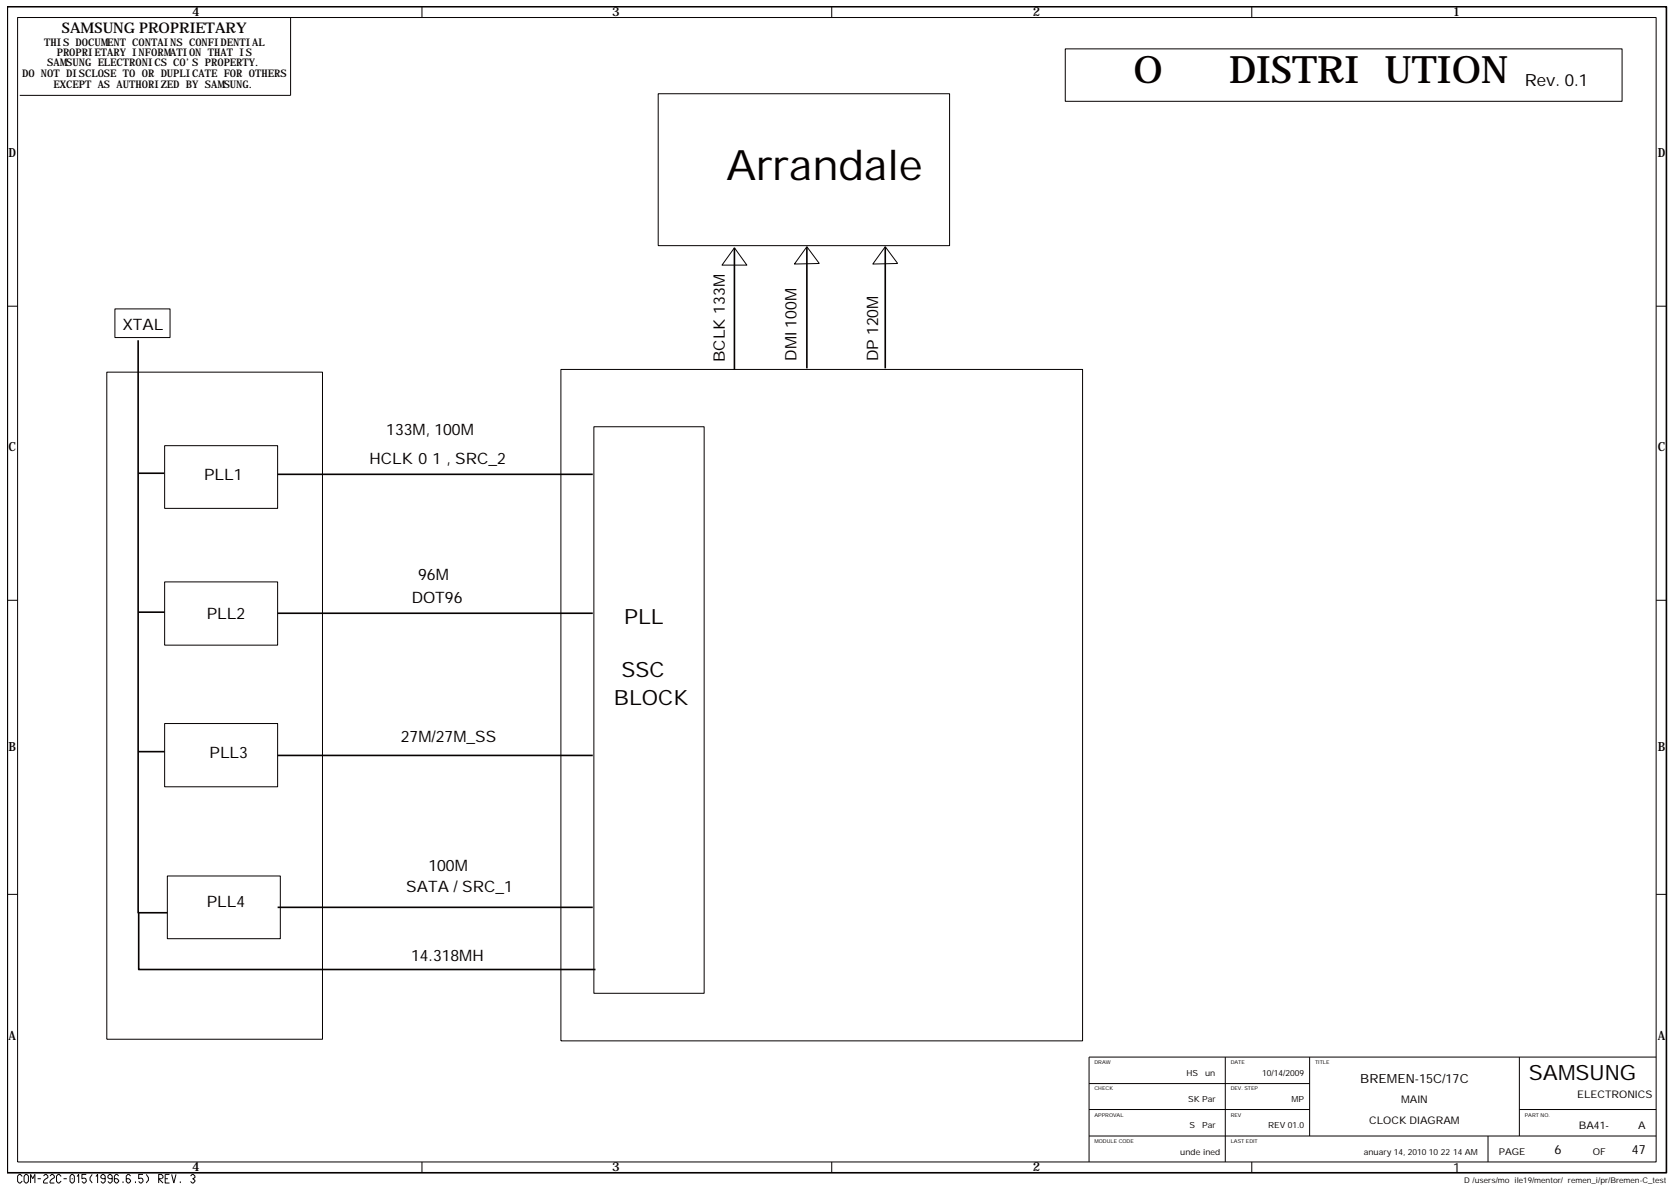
4 3 2 1

SAMSUNG PROPRIETARY
THIS DOCUMENT CONTAINS CONFIDENTIAL PROPRIETARY INFORMATION THAT IS SAMSUNG ELECTRONICS CO'S PROPERTY. DO NOT DISCLOSE TO OR DUPLICATE FOR OTHERS EXCEPT AS AUTHORIZED BY SAMSUNG.

O DISTRI UTION Rev. 0.1

D D

Arrandale

BCLK 133M
DMI 100M
DP 120M

XTAL

C C

133M, 100M
HCLK 0 1 , SRC_2

PLL1

96M
DOT96

PLL2

PLL

SSC
BLOCK

B B

27M/27M_SS

PLL3

100M
SATA / SRC_1

PLL4

14.318MH

A A

| DRAW | HS un | DATE | 10/14/2009 | TITLE | BREMEN-15C/17C | SAMSUNG ELECTRONICS |
|---|---|---|---|---|---|---|
| CHECK | SK Par | DEV. STEP | MP | | MAIN | |
| APPROVAL | S Par | REV | REV 01.0 | | CLOCK DIAGRAM | PART NO. BA41- A |
| MODULE CODE | unde ined | LAST EDIT | anuary 14, 2010 10 22 14 AM | | PAGE 6 OF 47 | |

4 3 2 1

COM-22C-015(1996.6.5) REV. 3

D /users/mo ile19/mentor/ remen_i/pr/Bremen-C_test